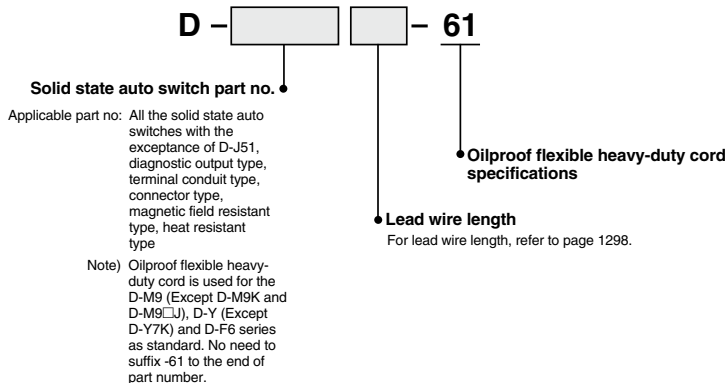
D – – 61

Solid state auto switch part no.

Applicable part no: All the solid state auto switches with the exceptance of D-J51, diagnostic output type, terminal conduit type, connector type, magnetic field resistant type, heat resistant type

Note) Oilproof flexible heavy-duty cord is used for the D-M9 (Except D-M9K and D-M9□J), D-Y (Except D-Y7K) and D-F6 series as standard. No need to suffix -61 to the end of part number.

Oilproof flexible heavy-duty cord specifications

Lead wire length
For lead wire length, refer to page 1298.